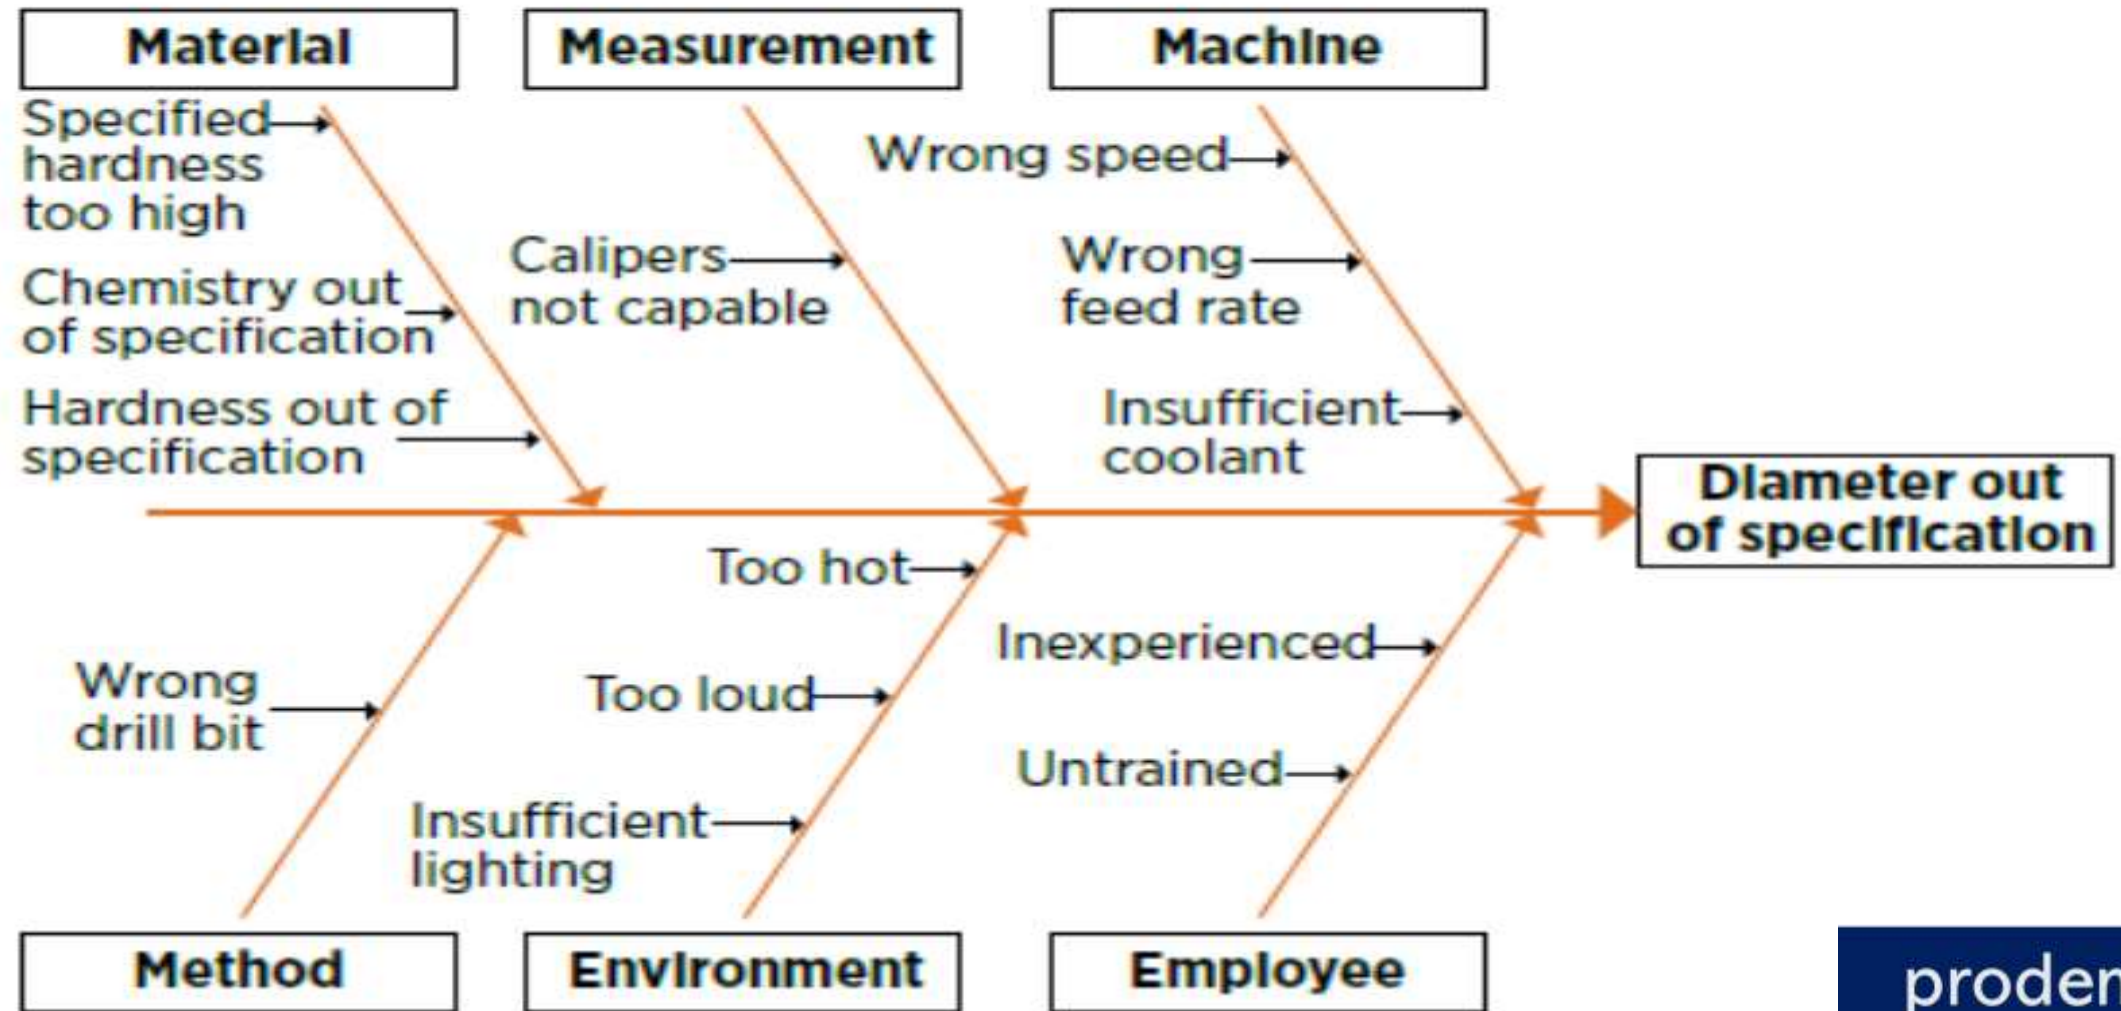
Material

Measurement

Machine

Specified hardness too high

Chemistry out of specification

Hardness out of specification

Calipers not capable

Wrong speed

Wrong feed rate

Insufficient coolant

Diameter out of specification

Too hot

Too loud

Insufficient lighting

Wrong drill bit

Inexperienced

Untrained

Method

Environment

Employee

proden